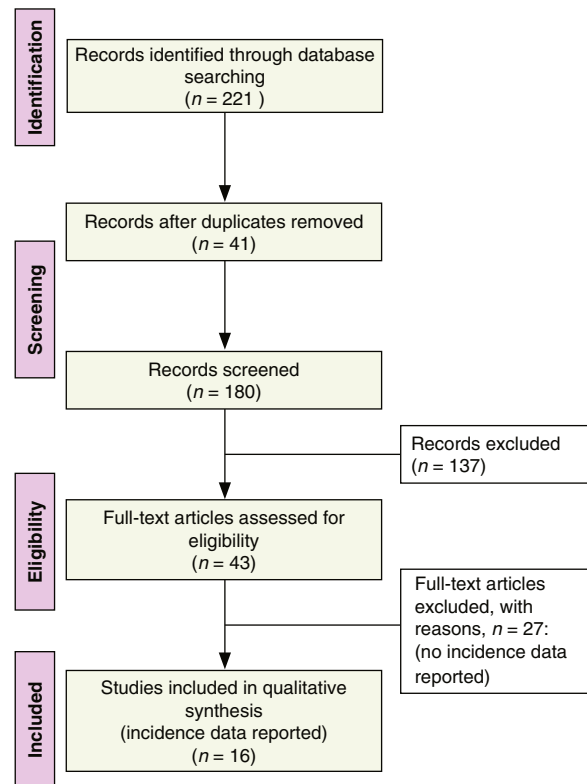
Identification

Records identified through database searching
($n$ = 221 )

Records after duplicates removed
($n$ = 41)

Screening

Records screened
($n$ = 180)

Records excluded
($n$ = 137)

Eligibility

Full-text articles assessed for eligibility
($n$ = 43)

Full-text articles excluded, with reasons, $n$ = 27: (no incidence data reported)

Included

Studies included in qualitative synthesis
(incidence data reported)
($n$ = 16)